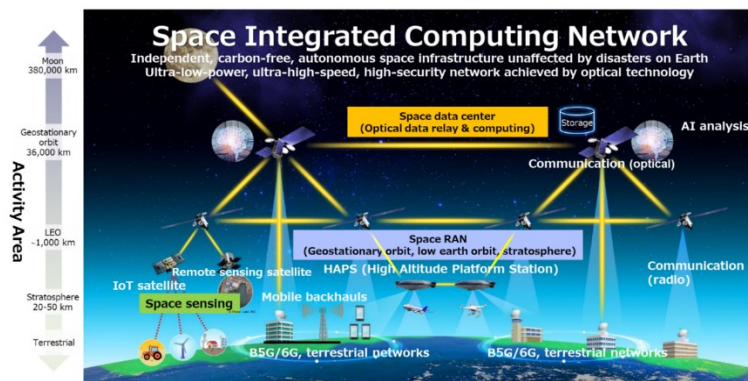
Space Integrated Computing Network

Independent, carbon-free, autonomous space infrastructure unaffected by disasters on Earth
Ultra-low-power, ultra-high-speed, high-security network achieved by optical technology

Activity Area

Moon
380,000 km

Geostationary orbit
36,000 km

LEO
~1,000 km

Stratosphere
20-50 km

Terrestrial

Space data center
(Optical data relay & computing)

Storage

AI analysis

Communication (optical)

Space RAN
(Geostationary orbit, low earth orbit, stratosphere)

HAPS (High Altitude Platform Station)

IoT satellite

Remote sensing satellite

Space sensing

Mobile backhauls

Communication (radio)

B5G/6G, terrestrial networks

B5G/6G, terrestrial networks